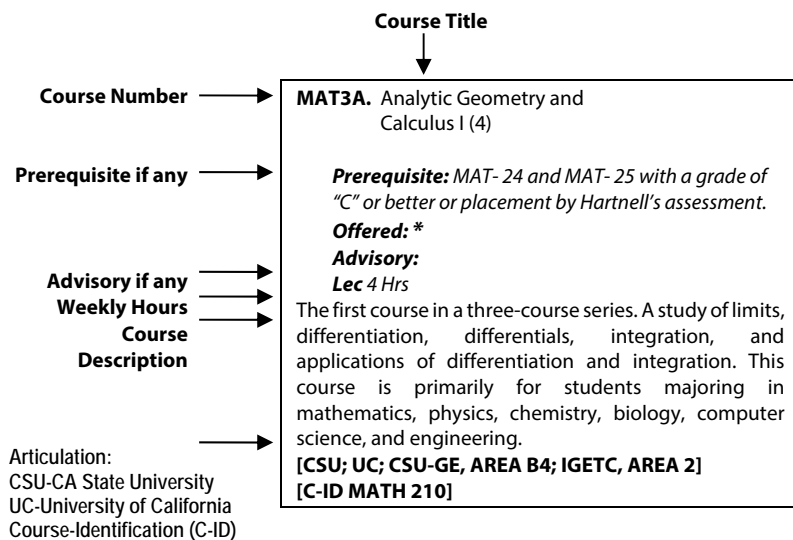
Course Title

Course Number

MAT3A. Analytic Geometry and Calculus I (4)

Prerequisite if any

Prerequisite: MAT- 24 and MAT- 25 with a grade of "C" or better or placement by Hartnell's assessment.

Offered: *

Advisory if any

Advisory:

Weekly Hours

Lec 4 Hrs

Course Description

The first course in a three-course series. A study of limits, differentiation, differentials, integration, and applications of differentiation and integration. This course is primarily for students majoring in mathematics, physics, chemistry, biology, computer science, and engineering.

Articulation:
CSU-CA State University
UC-University of California
Course-Identification (C-ID)

[CSU; UC; CSU-GE, AREA B4; IGETC, AREA 2]
[C-ID MATH 210]